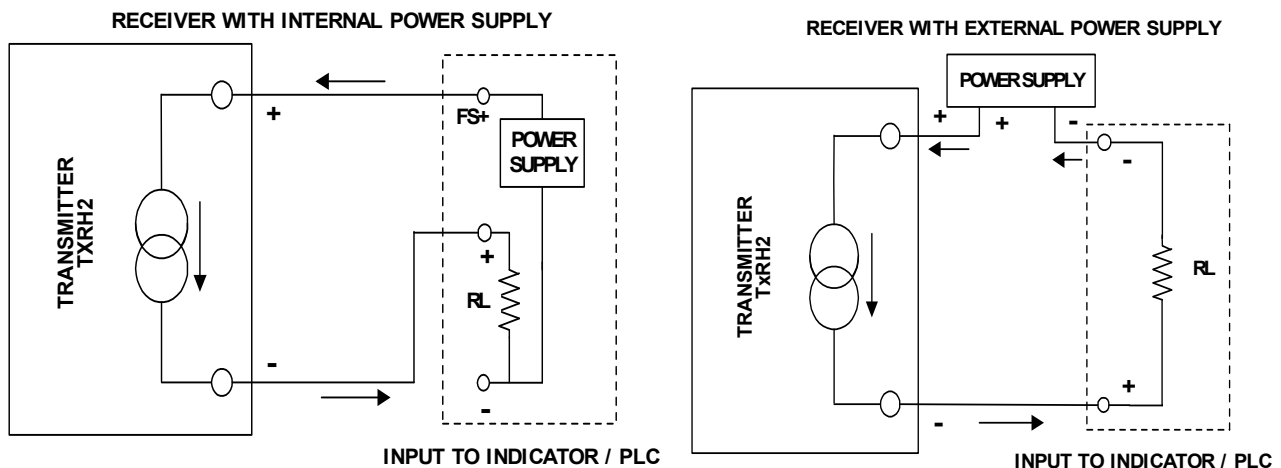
RECEIVER WITH INTERNAL POWER SUPPLY

TRANSMITTER TXRH2

+

FS+

POWER SUPPLY

+

RL

-

-

INPUT TO INDICATOR / PLC

RECEIVER WITH EXTERNAL POWER SUPPLY

POWER SUPPLY

TRANSMITTER TxRH2

+

+

-

-

RL

+

-

INPUT TO INDICATOR / PLC